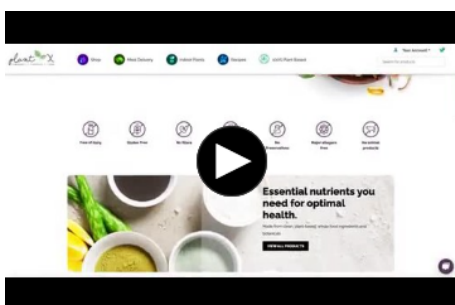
plant X

Shop

Meal Delivery

Indoor Plants

Recipes

100% Plant Based

Your Account

Search for products

Free of dairy

Gluten free

No Soya

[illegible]

No Preservatives

Major allergen free

No animal products

Essential nutrients you need for optimal health.

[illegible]

VIEW ALL PRODUCTS